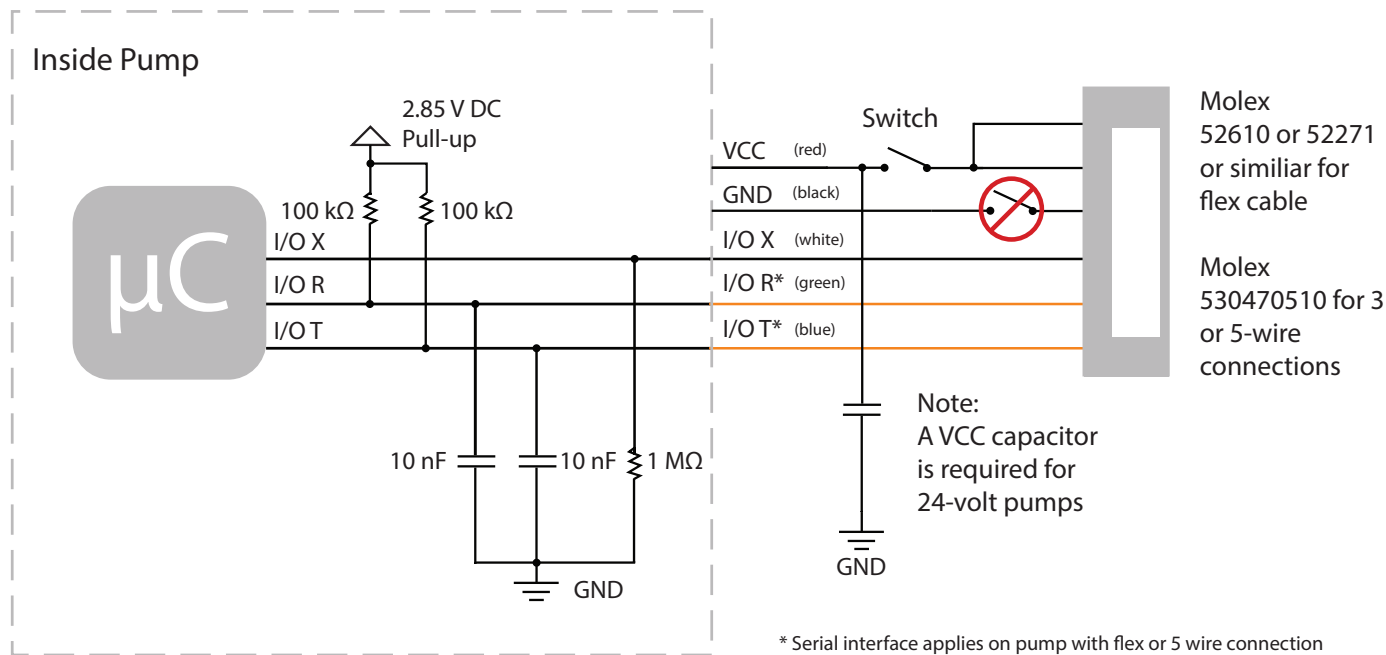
Inside Pump

2.85 V DC
Pull-up

100 kΩ
100 kΩ

μC

I/O X
I/O R
I/O T

10 nF
10 nF
1 MΩ

GND

Switch

VCC (red)
GND (black)
I/O X (white)
I/O R* (green)
I/O T* (blue)

Molex 52610 or 52271 or similiar for flex cable

Molex 530470510 for 3 or 5-wire connections

Note:
A VCC capacitor is required for 24-volt pumps

GND

* Serial interface applies on pump with flex or 5 wire connection